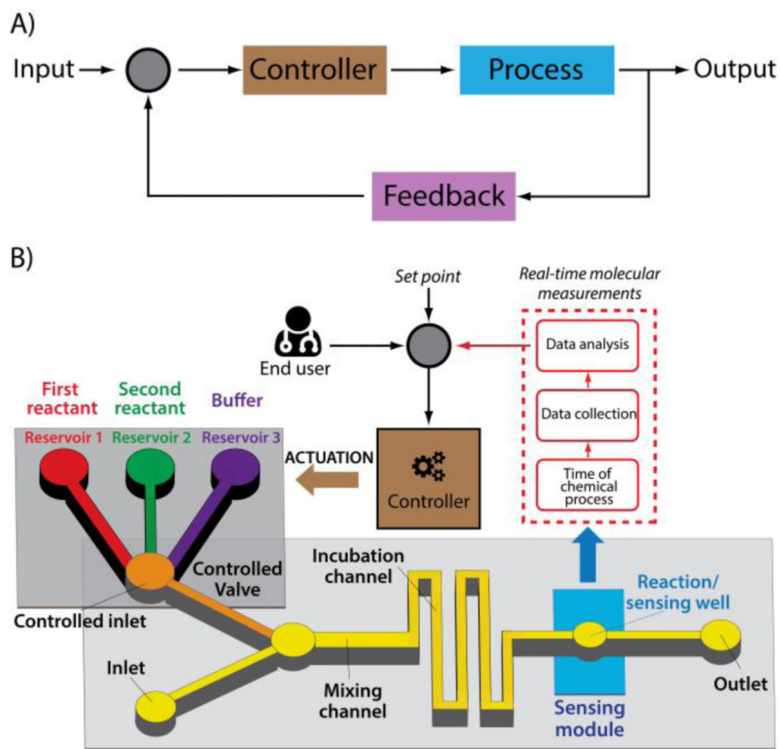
A)

Input → Controller → Process → Output

Feedback

B)

Set point

Real-time molecular measurements

End user

Data analysis

Data collection

Time of chemical process

First reactant

Second reactant

Buffer

Reservoir 1

Reservoir 2

Reservoir 3

ACTUATION

Controller

Controlled Valve

Controlled inlet

Incubation channel

Reaction/ sensing well

Inlet

Mixing channel

Outlet

Sensing module